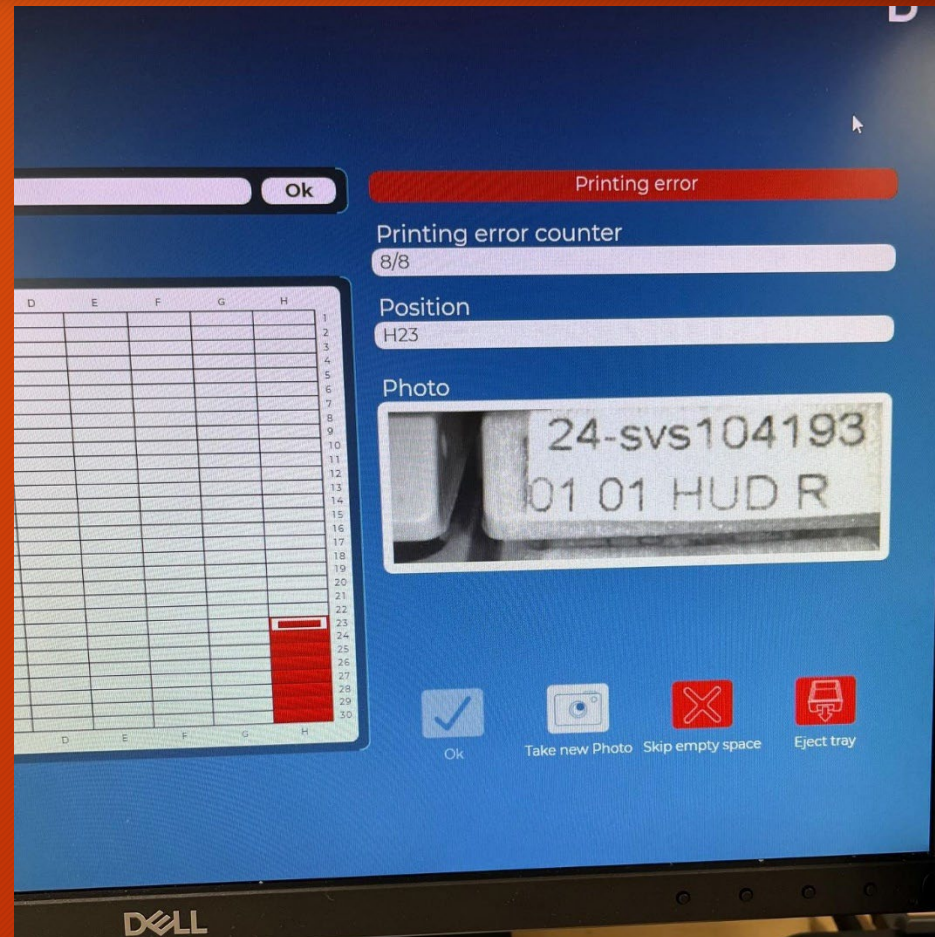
Ok

| D | E | F | G | H | |
|---|---|---|---|---|---|
| | | | | | 1 |
| | | | | | 2 |
| | | | | | 3 |
| | | | | | 4 |
| | | | | | 5 |
| | | | | | 6 |
| | | | | | 7 |
| | | | | | 8 |
| | | | | | 9 |
| | | | | | 10 |
| | | | | | 11 |
| | | | | | 12 |
| | | | | | 13 |
| | | | | | 14 |
| | | | | | 15 |
| | | | | | 16 |
| | | | | | 17 |
| | | | | | 18 |
| | | | | | 19 |
| | | | | | 20 |
| | | | | | 21 |
| | | | | | 22 |
| | | | | | 23 |
| | | | | | 24 |
| | | | | | 25 |
| | | | | | 26 |
| | | | | | 27 |
| | | | | | 28 |
| | | | | | 29 |
| | | | | | 30 |
| D | E | F | G | H | |

Printing error

Printing error counter
8/8

Position
H23

Photo
24-svs104193
01 01 HUD R

Ok
Take new Photo
Skip empty space
Eject tray

DELL